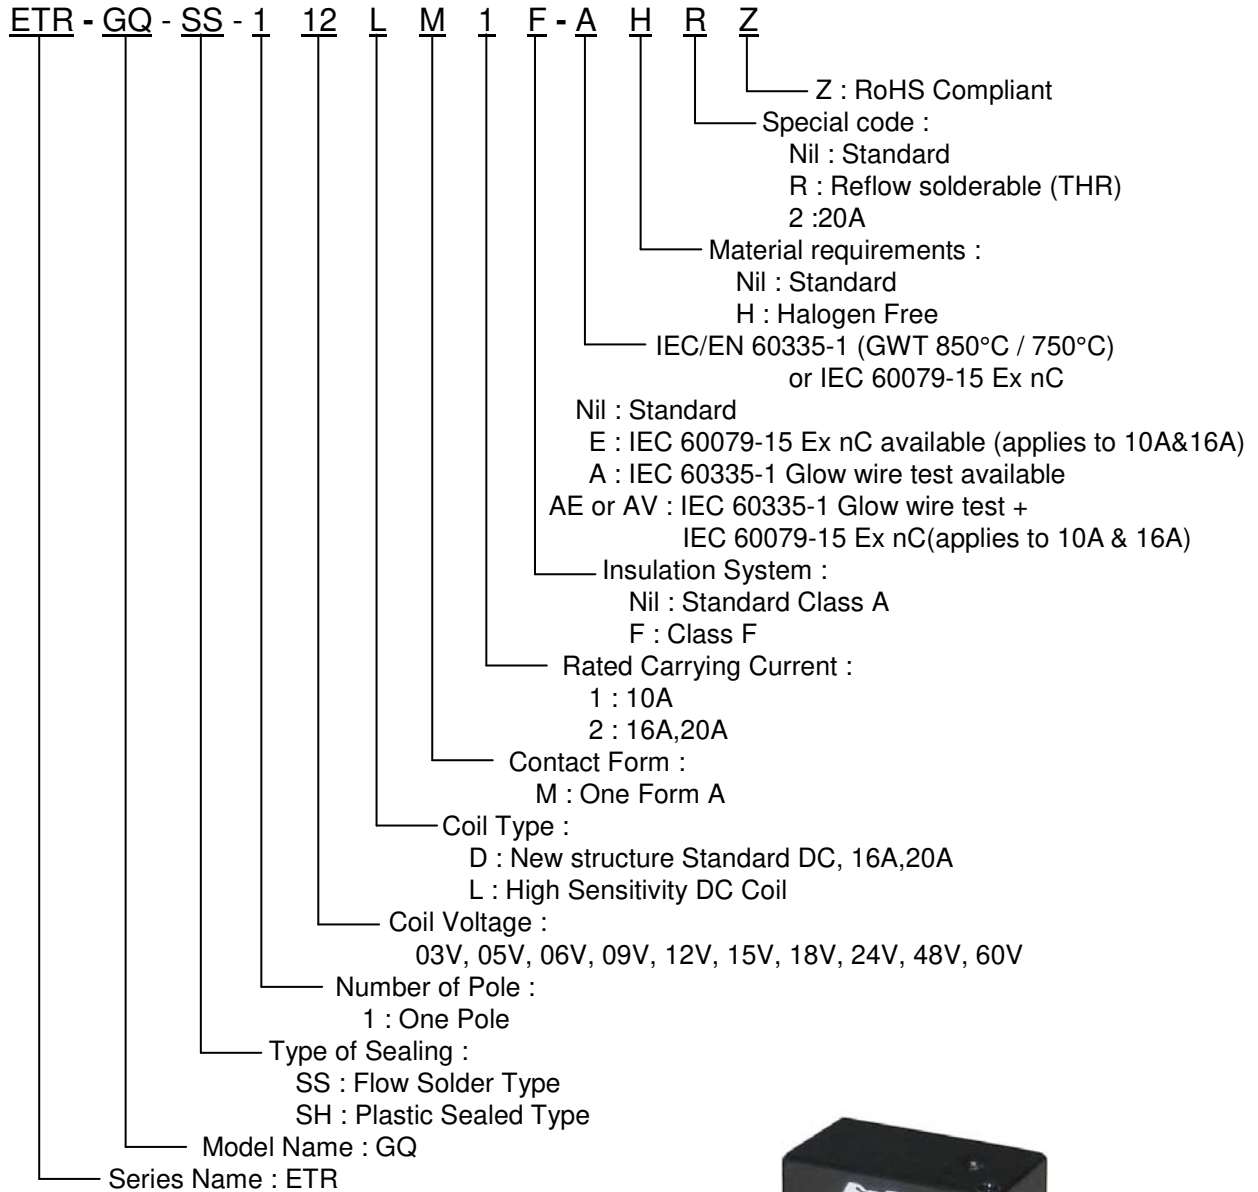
ETR - GQ - SS - 1 12 L M 1 F - A H R Z

Z : RoHS Compliant

Special code :
Nil : Standard
R : Reflow solderable (THR)
2 :20A

Material requirements :
Nil : Standard
H : Halogen Free

IEC/EN 60335-1 (GWT 850°C / 750°C)
or IEC 60079-15 Ex nC
Nil : Standard
E : IEC 60079-15 Ex nC available (applies to 10A&16A)
A : IEC 60335-1 Glow wire test available
AE or AV : IEC 60335-1 Glow wire test +
IEC 60079-15 Ex nC(applies to 10A & 16A)

Insulation System :
Nil : Standard Class A
F : Class F

Rated Carrying Current :
1 : 10A
2 : 16A,20A

Contact Form :
M : One Form A

Coil Type :
D : New structure Standard DC, 16A,20A
L : High Sensitivity DC Coil

Coil Voltage :
03V, 05V, 06V, 09V, 12V, 15V, 18V, 24V, 48V, 60V

Number of Pole :
1 : One Pole

Type of Sealing :
SS : Flow Solder Type
SH : Plastic Sealed Type

Model Name : GQ

Series Name : ETR